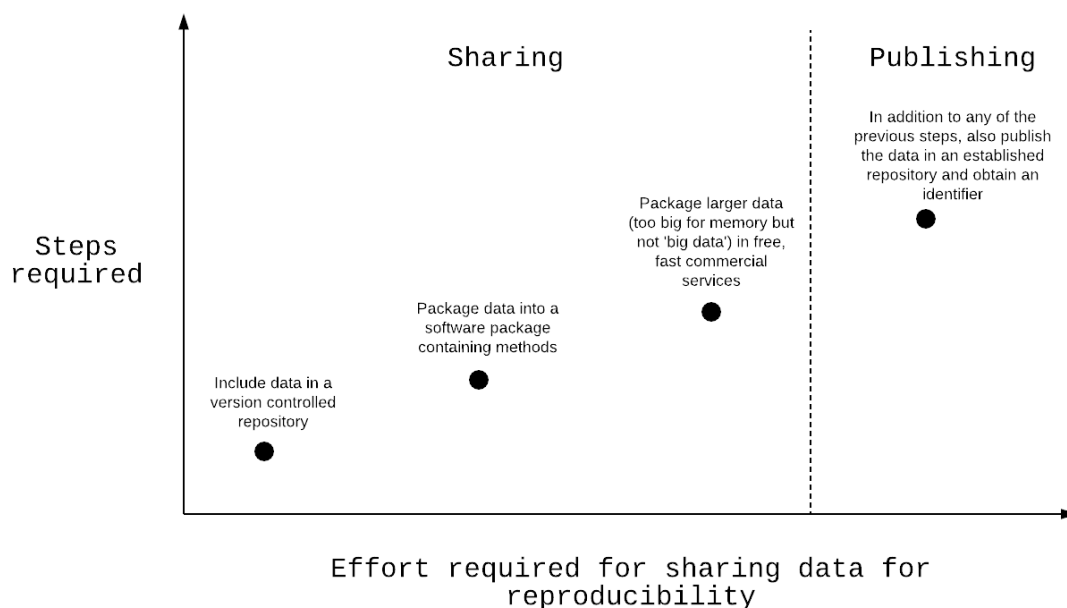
Sharing

Publishing

In addition to any of the previous steps, also publish the data in an established repository and obtain an identifier

Package larger data (too big for memory but not 'big data') in free, fast commercial services

Steps required

Package data into a software package containing methods

Include data in a version controlled repository

Effort required for sharing data for reproducibility